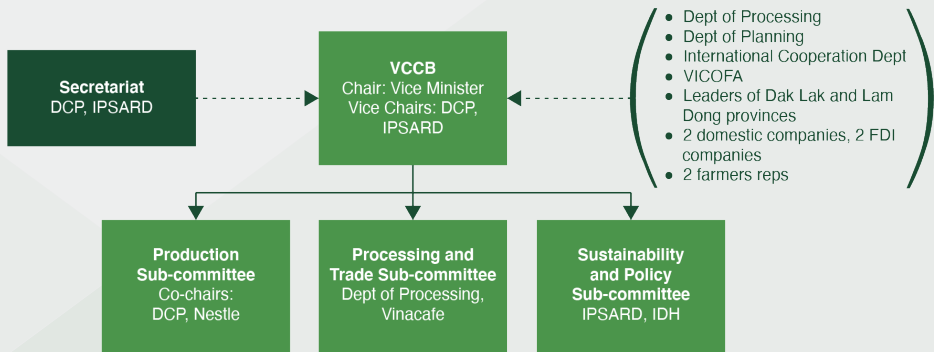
Secretariat
DCP, IPSARD

VCCB
Chair: Vice Minister
Vice Chairs: DCP, IPSARD

- Dept of Processing
- Dept of Planning
- International Cooperation Dept
- VICOFA
- Leaders of Dak Lak and Lam Dong provinces
- 2 domestic companies, 2 FDI companies
- 2 farmers reps

Production Sub-committee
Co-chairs:
DCP, Nestle

Processing and Trade Sub-committee
Dept of Processing, Vinacafe

Sustainability and Policy Sub-committee
IPSARD, IDH